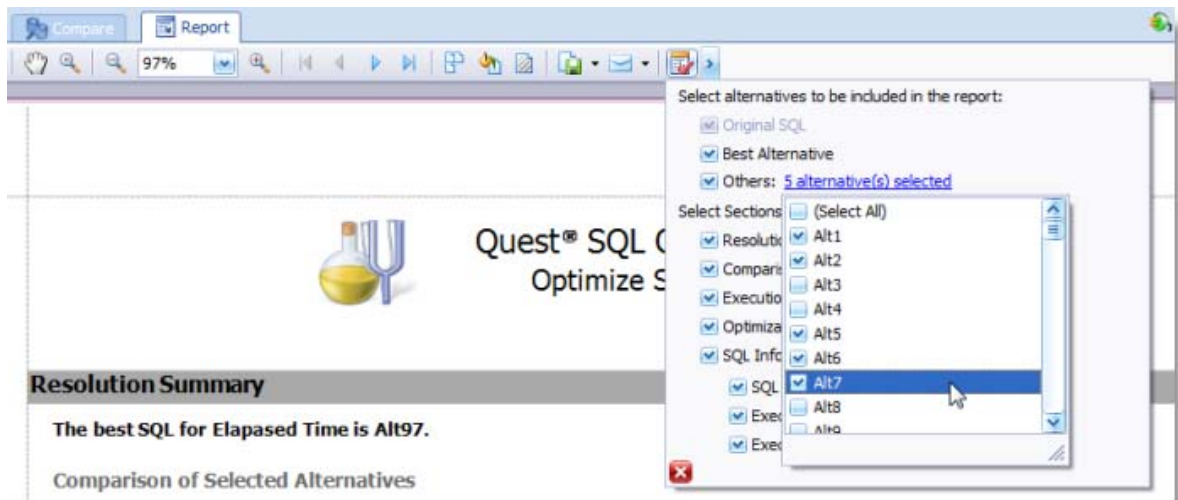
Compare
Report
97%

Select alternatives to be included in the report:
Original SQL
Best Alternative
Others: 5 alternative(s) selected
Select Sections
Resolutio
Comparis
Executio
Optimiza
SQL Info
SQL
Exec
Exec

(Select All)
Alt1
Alt2
Alt3
Alt4
Alt5
Alt6
Alt7
Alt8
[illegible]

Quest® SQL O
Optimize S

Resolution Summary

The best SQL for Elapased Time is Alt97.

Comparison of Selected Alternatives